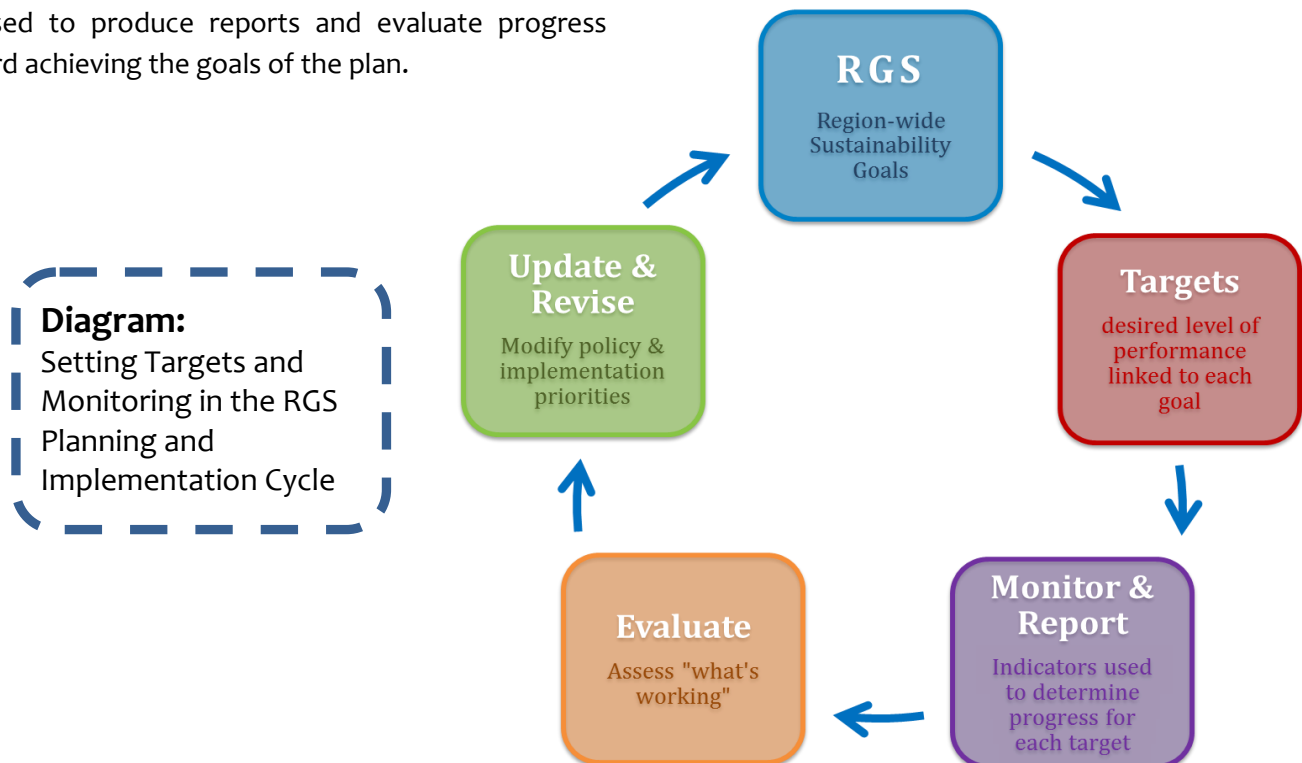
sed to produce reports and evaluate progress rd achieving the goals of the plan.

RGS
Region-wide Sustainability Goals

Targets
desired level of performance linked to each goal

Monitor & Report
Indicators used to determine progress for each target

Evaluate
Assess "what's working"

Update & Revise
Modify policy & implementation priorities

Diagram:
Setting Targets and Monitoring in the RGS Planning and Implementation Cycle